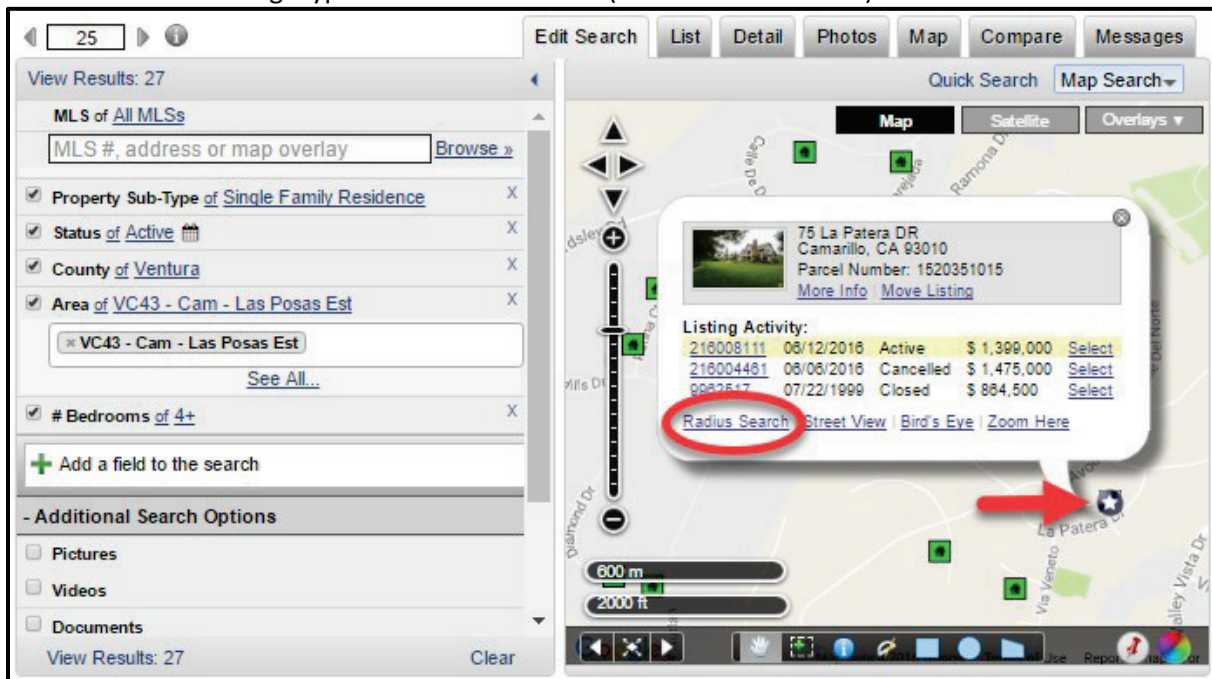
25

Edit Search | List | Detail | Photos | Map | Compare | Messages

View Results: 27

MLS of All MLSs

MLS #, address or map overlay | Browse »

Property Sub-Type of Single Family Residence X

Status of Active X

County of Ventura X

Area of VC43 - Cam - Las Posas Est X

× VC43 - Cam - Las Posas Est

See All...

# Bedrooms of 4+ X

Add a field to the search

- Additional Search Options

Pictures

Videos

Documents

View Results: 27 Clear

Quick Search | Map Search

Map | Satellite | Overlays ▾

75 La Patera DR
Camarillo, CA 93010
Parcel Number: 1520351015
More Info | Move Listing

Listing Activity:

| 216008111 | 06/12/2016 | Active | \$ 1,399,000 | Select |
|---|---|---|---|---|
| 216004461 | 06/06/2016 | Cancelled | \$ 1,475,000 | Select |
| 9962517 | 07/22/1999 | Closed | \$ 864,500 | Select |

Radius Search | Street View | Bird's Eye | Zoom Here

Calle De
Ramona
dsley
Mills Dr
Diamond Dr
La Patera
Via Veneto
Valley Vista Dr
Del Norte

600 m
2000 ft